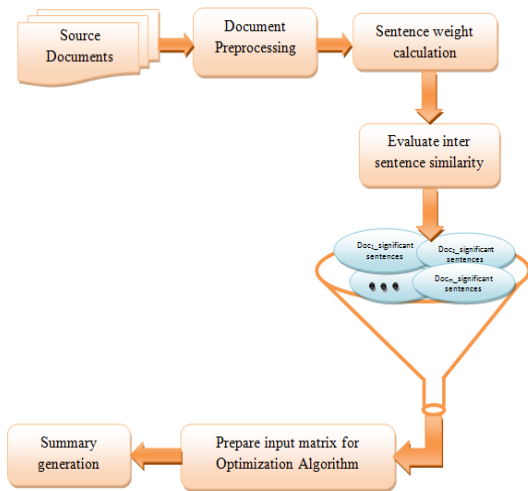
Source Documents

Document Preprocessing

Sentence weight calculation

Evaluate inter sentence similarity

Doc$_1$_significant sentences

Doc$_2$_significant sentences

Doc$_n$_significant sentences

• • •

Summary generation

Prepare input matrix for Optimization Algorithm